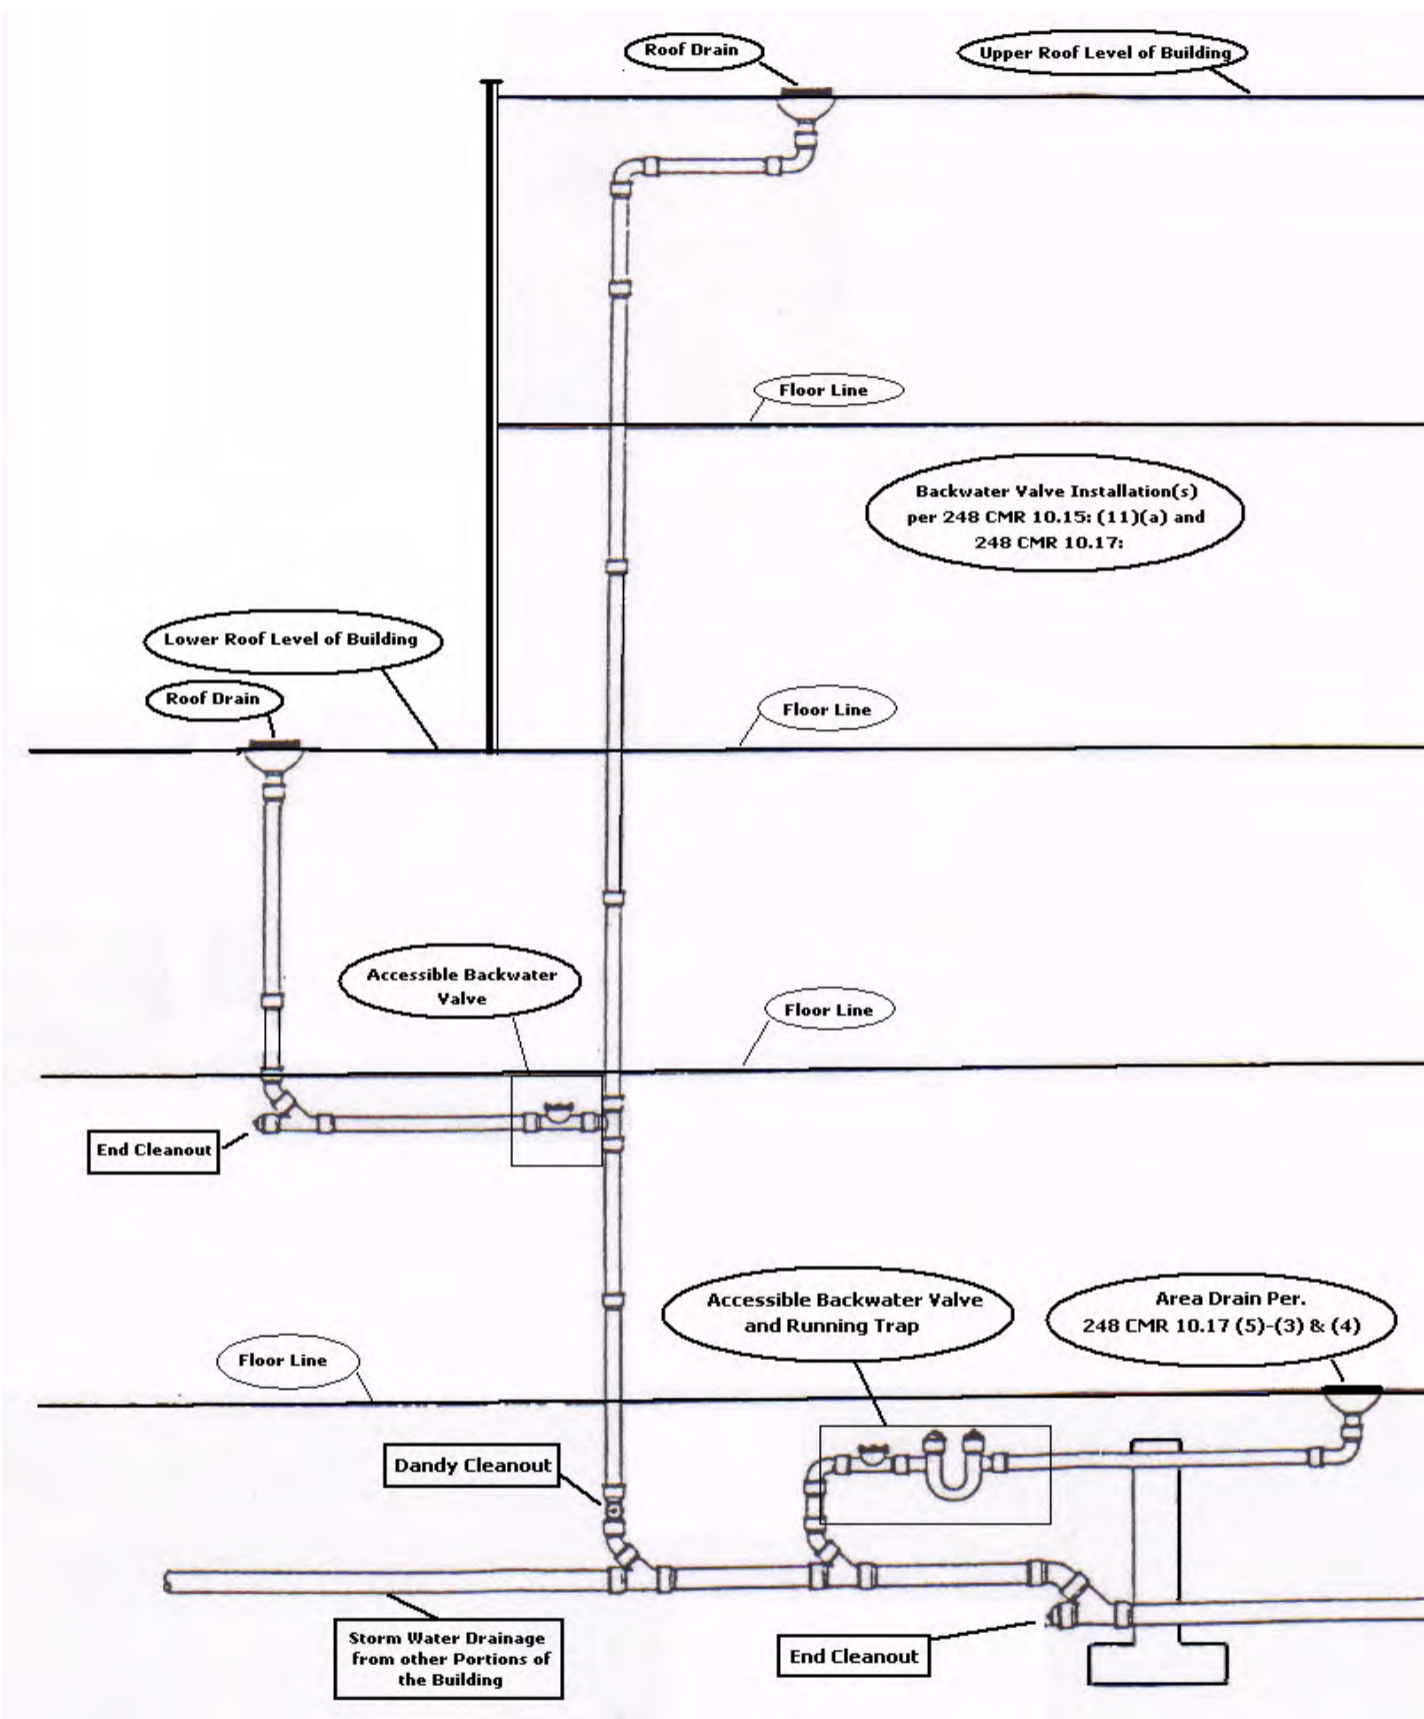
Roof Drain

Upper Roof Level of Building

Floor Line

Backwater Valve Installation(s) per 248 CMR 10.15: (11)(a) and 248 CMR 10.17:

Lower Roof Level of Building

Roof Drain

Floor Line

Accessible Backwater Valve

Floor Line

End Cleanout

Accessible Backwater Valve and Running Trap

Area Drain Per. 248 CMR 10.17 (5)-(3) & (4)

Floor Line

Dandy Cleanout

Storm Water Drainage from other Portions of the Building

End Cleanout